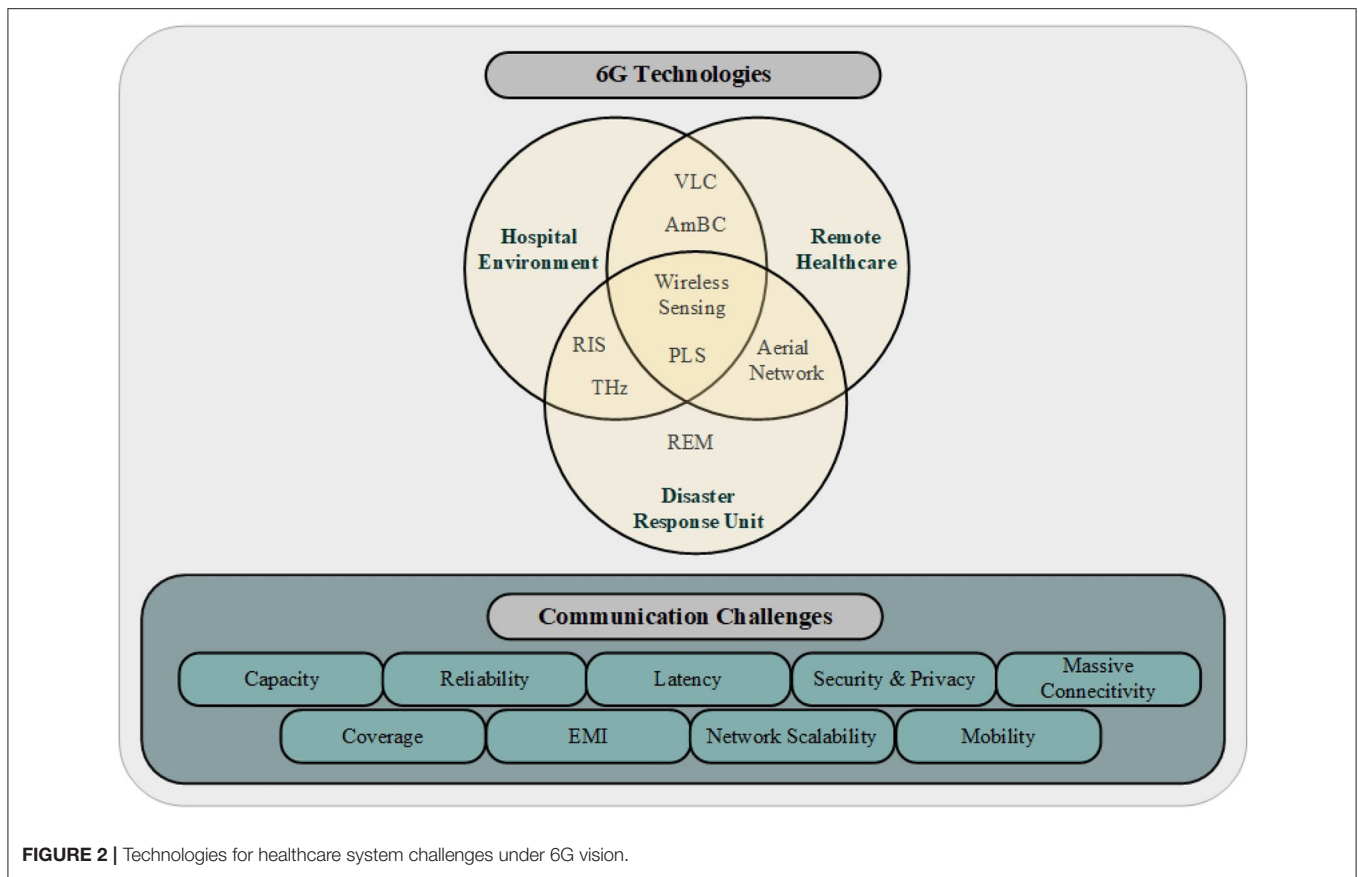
6G Technologies

VLC

AmBC

Hospital Environment

Remote Healthcare

Wireless Sensing

RIS

PLS

Aerial Network

THz

REM

Disaster Response Unit

Communication Challenges

Capacity

Reliability

Latency

Security & Privacy

Massive Connecitivity

Coverage

EMI

Network Scalability

Mobility

FIGURE 2 | Technologies for healthcare system challenges under 6G vision.